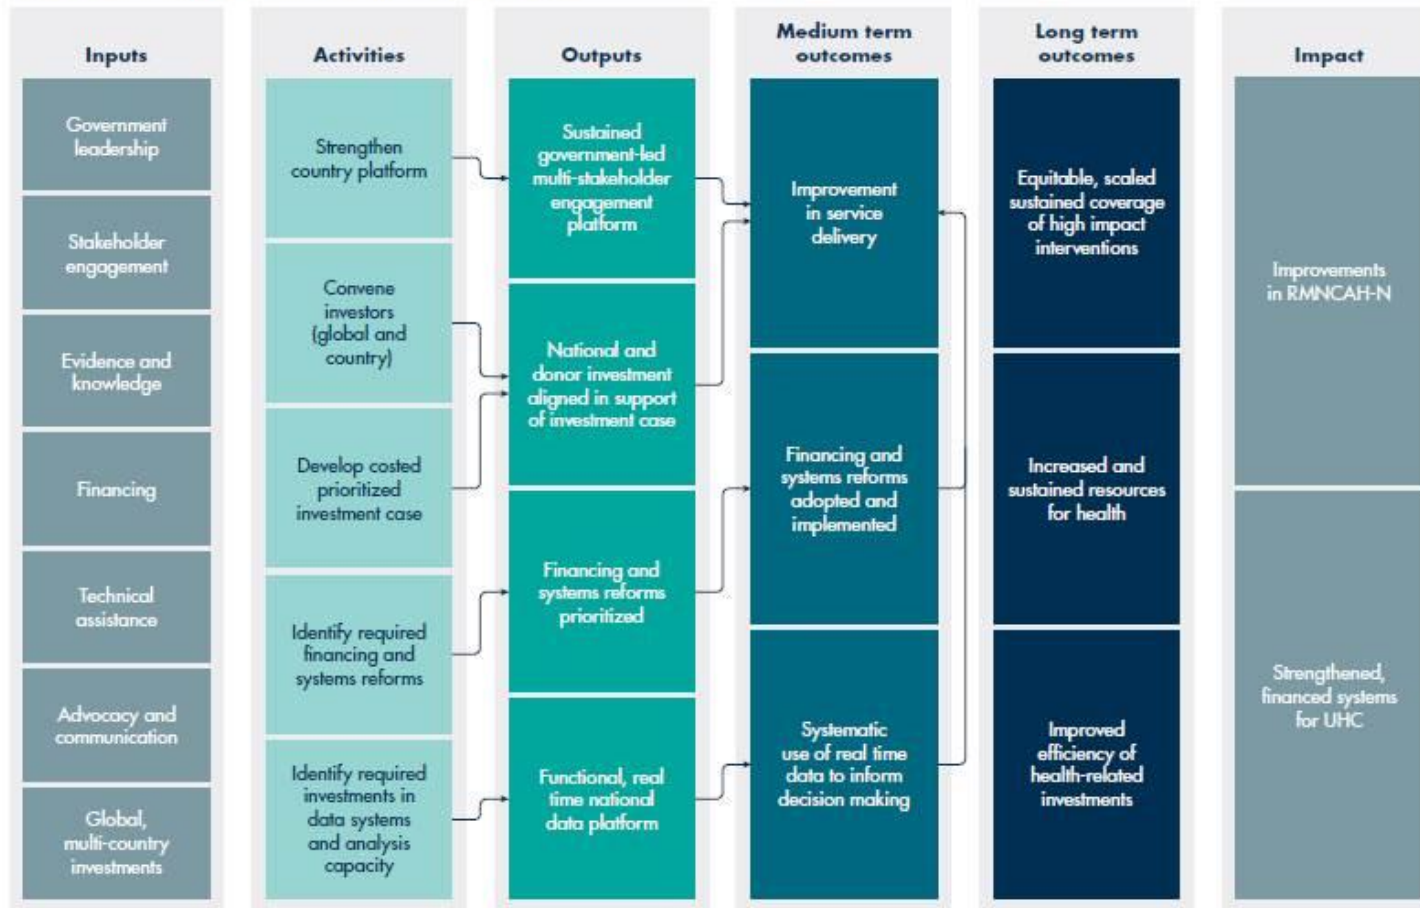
Inputs

Government leadership

Stakeholder engagement

Evidence and knowledge

Financing

Technical assistance

Advocacy and communication

Global, multi-country investments

Activities

Strengthen country platform

Convene investors (global and country)

Develop costed prioritized investment case

Identify required financing and systems reforms

Identify required investments in data systems and analysis capacity

Outputs

Sustained government-led multi-stakeholder engagement platform

National and donor investment aligned in support of investment case

Financing and systems reforms prioritized

Functional, real time national data platform

Medium term outcomes

Improvement in service delivery

Financing and systems reforms adopted and implemented

Systematic use of real time data to inform decision making

Long term outcomes

Equitable, scaled sustained coverage of high impact interventions

Increased and sustained resources for health

Improved efficiency of health-related investments

Impact

Improvements in RMNCAH-N

Strengthened, financed systems for UHC